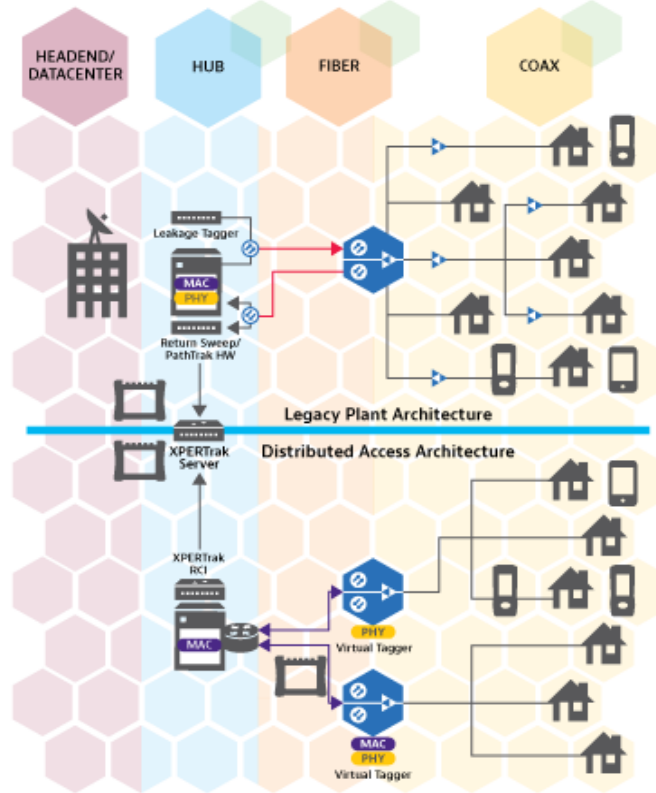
HEADEND/ DATACENTER

HUB

FIBER

COAX

Leakage Tagger

MAC

PHY

Return Sweep/ PathTrak HW

Legacy Plant Architecture

XPERTrak Server

Distributed Access Architecture

XPERTrak RCI

MAC

PHY

Virtual Tagger

MAC

PHY

Virtual Tagger